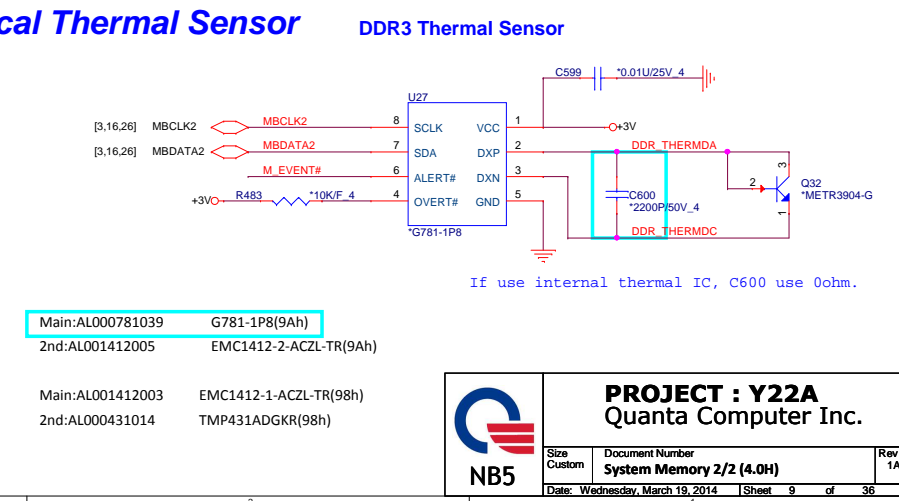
cal Thermal Sensor

DDR3 Thermal Sensor

C599

*0.01U/25V_4

U27

[3,16,26] MBCLK2

MBCLK2

8

SCLK

VCC

1

+3V

[3,16,26] MBDATA2

MBDATA2

7

SDA

DXP

2

DDR_THERMDA

M_EVENT#

6

ALERT#

DXN

3

+3V

R483

*10K/F_4

4

OVERT#

GND

5

C600

*2200P/50V_4

2

3

1

Q32

*METR3904-G

*G781-1P8

DDR_THERMDC

If use internal thermal IC, C600 use 0ohm.

Main:AL000781039 G781-1P8(9Ah)

2nd:AL001412005 EMC1412-2-ACZL-TR(9Ah)

Main:AL001412003 EMC1412-1-ACZL-TR(98h)

2nd:AL000431014 TMP431ADGKR(98h)

NB5

PROJECT : Y22A

Quanta Computer Inc.

| Size | Document Number | Rev |
|---|---|---|
| Custom | System Memory 2/2 (4.0H) | 1A |

Date: Wednesday, March 19, 2014 Sheet 9 of 36